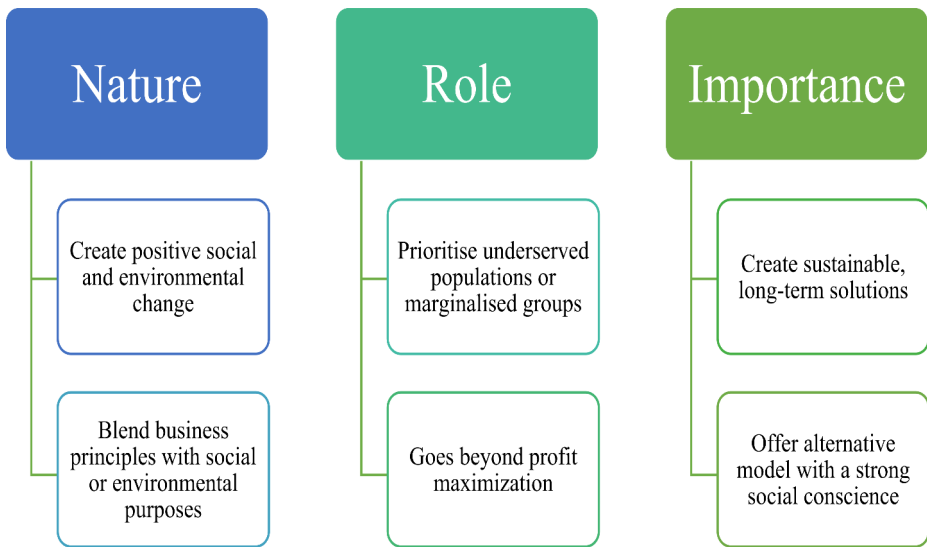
Nature

Create positive social and environmental change

Blend business principles with social or environmental purposes

Role

Prioritise underserved populations or marginalised groups

Goes beyond profit maximization

Importance

Create sustainable, long-term solutions

Offer alternative model with a strong social conscience